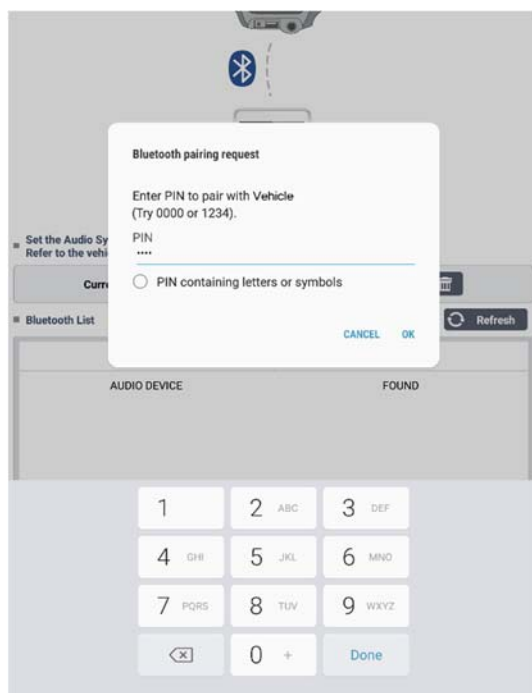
Bluetooth pairing request

Enter PIN to pair with Vehicle (Try 0000 or 1234).

PIN
••••

PIN containing letters or symbols

CANCEL OK

Set the Audio Sy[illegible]
Refer to the vehi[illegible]

Curr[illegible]

Bluetooth List

Refresh

AUDIO DEVICE

FOUND

1
2 ABC
3 DEF
4 GHI
5 JKL
6 MNO
7 PQRS
8 TUV
9 WXYZ
0 +
Done